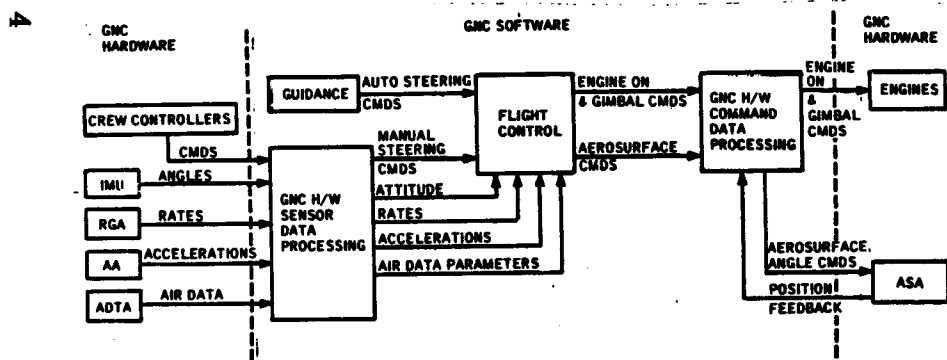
4

GNC HARDWARE

GNC SOFTWARE

GNC HARDWARE

GUIDANCE

AUTO STEERING CMDS

FLIGHT CONTROL

ENGINE ON & GIMBAL CMDS

GNC H/W COMMAND DATA PROCESSING

ENGINE ON & GIMBAL CMDS

ENGINES

CREW CONTROLLERS

CMDS

MANUAL STEERING CMDS

AEROSURFACE CMDS

IMU

ANGLES

ATTITUDE

GNC H/W SENSOR DATA PROCESSING

RGA

RATES

RATES

AA

ACCELERATIONS

ACCELERATIONS

AIR DATA PARAMETERS

AEROSURFACE ANGLE CMDS

ADTA

AIR DATA

POSITION FEEDBACK

ASA